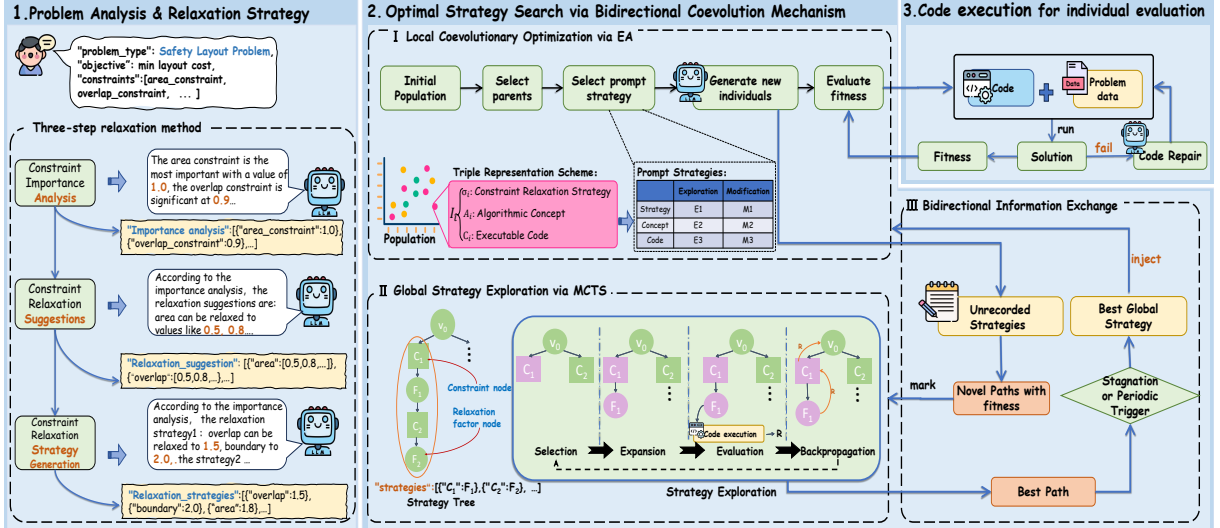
1.Problem Analysis & Relaxation Strategy

"problem_type": Safety Layout Problem, "objective": min layout cost, "constraints":[area_constraint, overlap_constraint, ... ]

Three-step relaxation method

Constraint Importance Analysis

The area constraint is the most important with a value of 1.0, the overlap constraint is significant at 0.9...

"Importance analysis":[{"area_constraint":1.0}, {"overlap_constraint":0.9},...]

Constraint Relaxation Suggestions

According to the importance analysis, the relaxation suggestions are: area can be relaxed to values like 0.5、0.8....

"Relaxation_suggestion": [{"area":[0.5,0.8,...]}, {"overlap":[0.5,0.8,...]},...]

Constraint Relaxation Strategy Generation

According to the importance analysis, the relaxation strategy1 : overlap can be relaxed to 1.5, boundary to 2.0,. the strategy2 ...

"Relaxation_strategies":[{"overlap":1.5}, {"boundary":2.0}, {"area":1.8},...]

2. Optimal Strategy Search via Bidirectional Coevolution Mechanism

Ⅰ Local Coevolutionary Optimization via EA

Initial Population

Select parents

Select prompt strategy

Generate new individuals

Evaluate fitness

Population

Triple Representation Scheme:

$I_i$

$\sigma_i$: Constraint Relaxation Strategy

$A_i$: Algorithmic Concept

$C_i$: Executable Code

Prompt Strategies:

| | Exploration | Modification |
|---|---|---|
| Strategy | E1 | M1 |
| Concept | E2 | M2 |
| Code | E3 | M3 |

Ⅱ Global Strategy Exploration via MCTS

$v_0$

$C_1$

$F_1$

$C_2$

$F_2$

Constraint node

Relaxation factor node

"strategies":[{"$C_1$":$F_1$},{"$C_2$":$F_2$}, ...]

Strategy Tree

$v_0$ $C_1$ $C_2$ $F_1$

R

Code execution → R

Selection

Expansion

Evaluation

Backpropagation

Strategy Exploration

3.Code execution for individual evaluation

Code

Data

Problem data

run

fail

Fitness

Solution

Code Repair

Ⅲ Bidirectional Information Exchange

inject

Unrecorded Strategies

Best Global Strategy

mark

Novel Paths with fitness

Stagnation or Periodic Trigger

Best Path